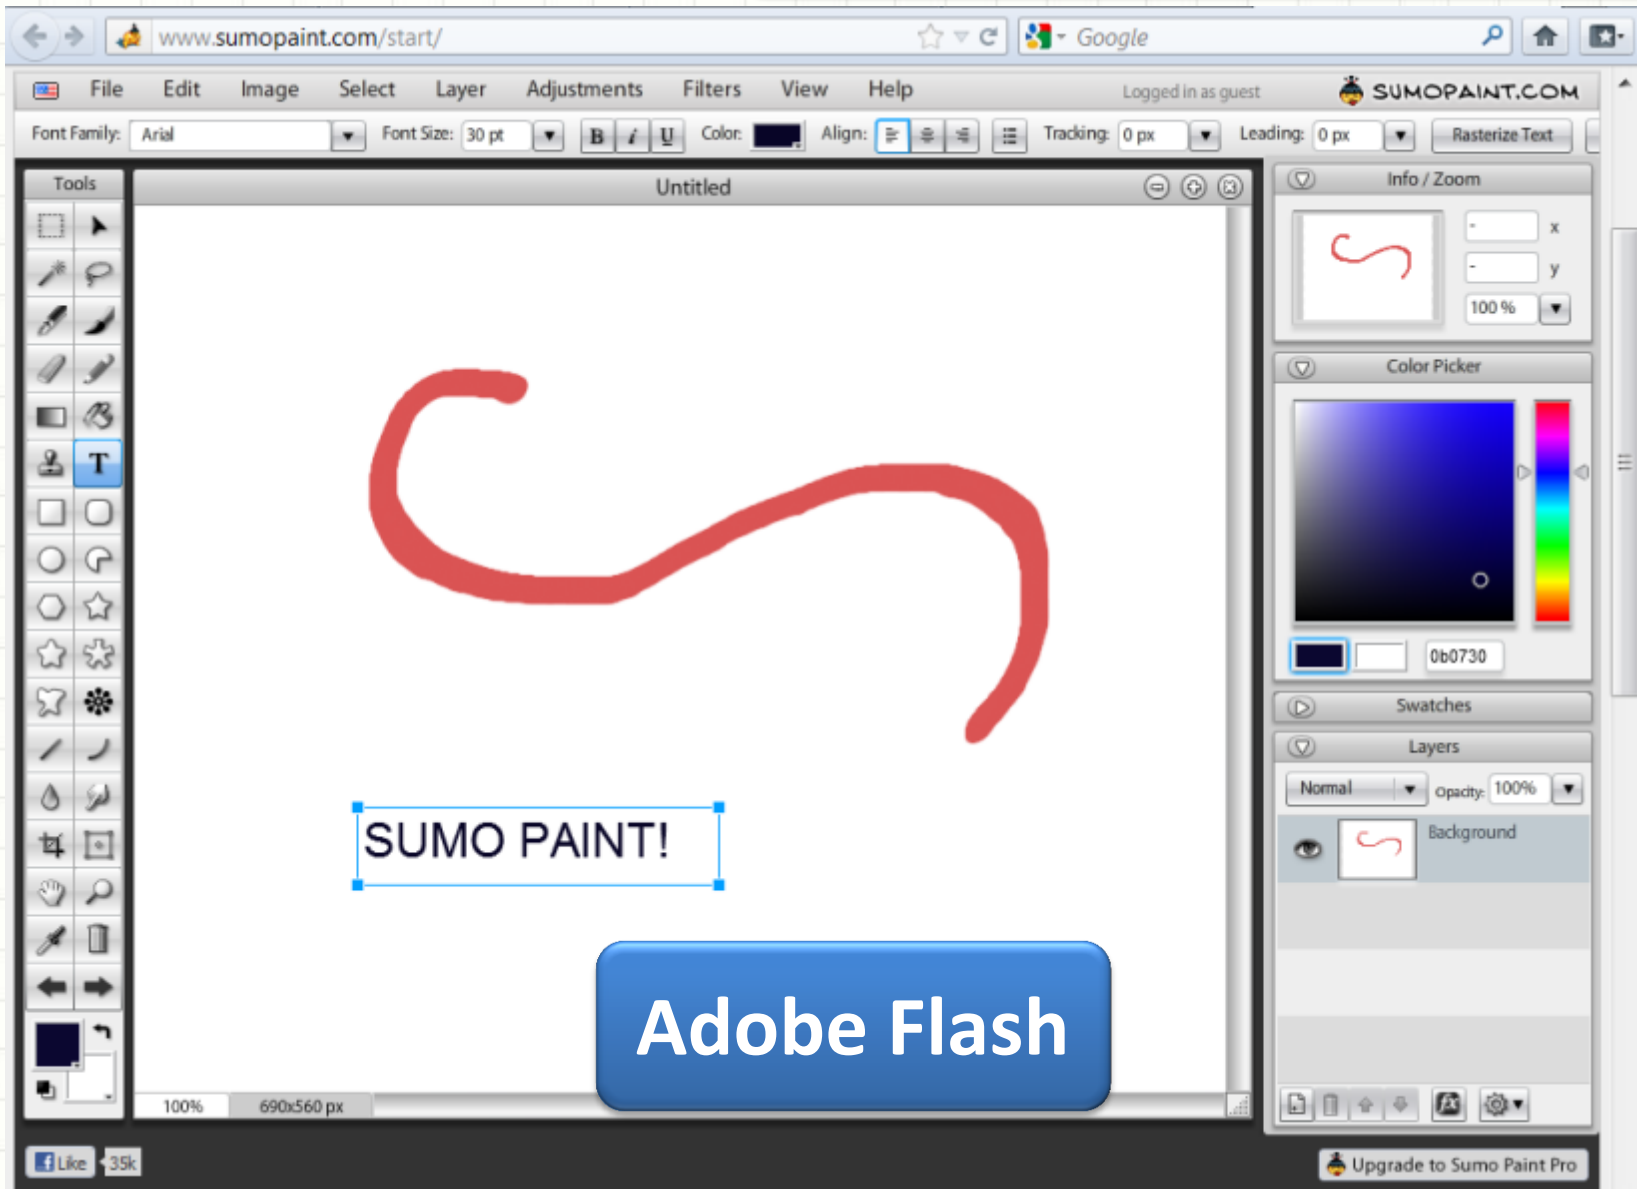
www.sumopaint.com/start/

Google

File Edit Image Select Layer Adjustments Filters View Help

Logged in as guest

SUMOPAINT.COM

Font Family: Arial

Font Size: 30 pt

B I U

Color:

Align:

Tracking: 0 px

Leading: 0 px

Rasterize Text

Tools

Untitled

Info / Zoom

x

y

100 %

Color Picker

0b0730

Swatches

Layers

Normal

Opacity: 100%

Background

SUMO PAINT!

Adobe Flash

100%

690x560 px

Like

35k

Upgrade to Sumo Paint Pro